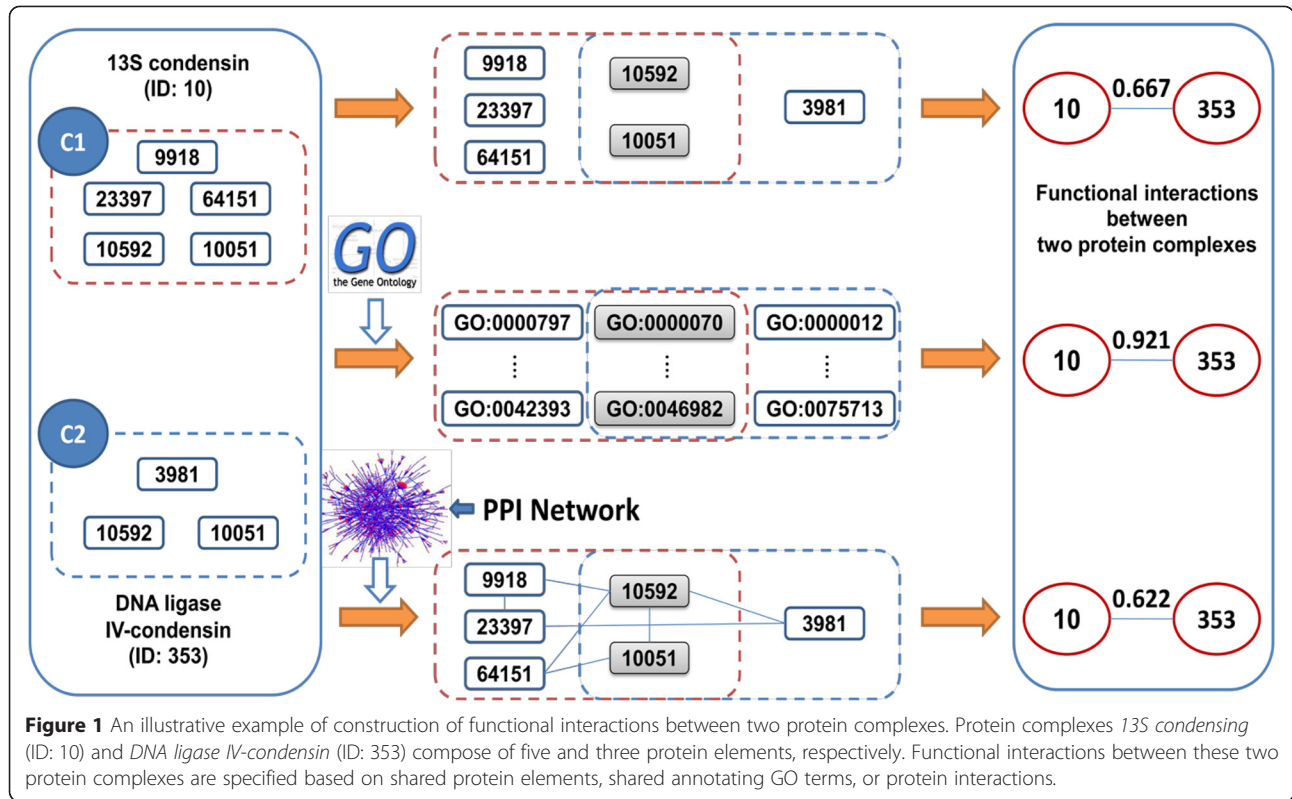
13S condensin
(ID: 10)

C1

9918

23397 64151

10592 10051

C2

3981

10592 10051

DNA ligase
IV-condensin
(ID: 353)

9918
23397
64151
10592
10051
3981

GO
the Gene Ontology

GO:0000797
⋮
GO:0042393
GO:0000070
⋮
GO:0046982
GO:0000012
⋮
GO:0075713

PPI Network

9918
23397
64151
10592
10051
3981

10 0.667 353

Functional interactions between two protein complexes

10 0.921 353

10 0.622 353

**Figure 1** An illustrative example of construction of functional interactions between two protein complexes. Protein complexes *13S condensing* (ID: 10) and *DNA ligase IV-condensin* (ID: 353) compose of five and three protein elements, respectively. Functional interactions between these two protein complexes are specified based on shared protein elements, shared annotating GO terms, or protein interactions.